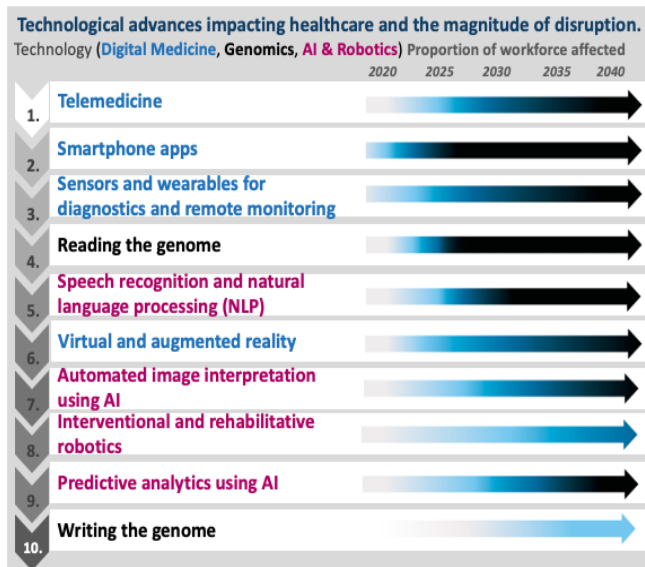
Technological advances impacting healthcare and the magnitude of disruption.

Technology (Digital Medicine, Genomics, AI & Robotics) Proportion of workforce affected

2020 2025 2030 2035 2040

1. Telemedicine

2. Smartphone apps

3. Sensors and wearables for diagnostics and remote monitoring

4. Reading the genome

5. Speech recognition and natural language processing (NLP)

6. Virtual and augmented reality

7. Automated image interpretation using AI

8. Interventional and rehabilitative robotics

9. Predictive analytics using AI

10. Writing the genome